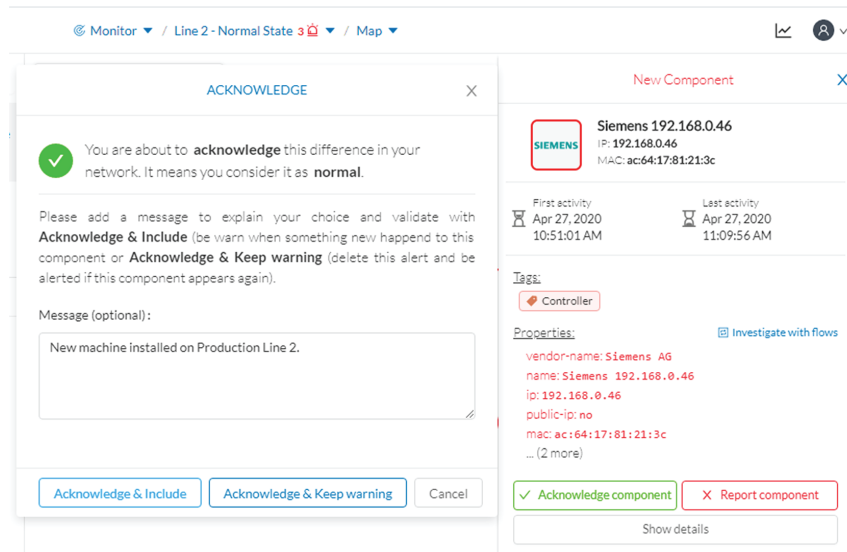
Monitor / Line 2 - Normal State 3 / Map

ACKNOWLEDGE

You are about to **acknowledge** this difference in your network. It means you consider it as **normal**.

Please add a message to explain your choice and validate with **Acknowledge & Include** (be warn when something new happend to this component or **Acknowledge & Keep warning** (delete this alert and be alerted if this component appears again).

Message (optional) :

New machine installed on Production Line 2.

Acknowledge & Include
Acknowledge & Keep warning
Cancel

New Component

SIEMENS

Siemens 192.168.0.46
IP: 192.168.0.46
MAC: ac:64:17:81:21:3c

First activity
Apr 27, 2020
10:51:01 AM

Last activity
Apr 27, 2020
11:09:56 AM

Tags:
Controller

Properties:
Investigate with flows

vendor-name: Siemens AG
name: Siemens 192.168.0.46
ip: 192.168.0.46
public-ip: no
mac: ac:64:17:81:21:3c
... (2 more)

Acknowledge component
Report component
Show details